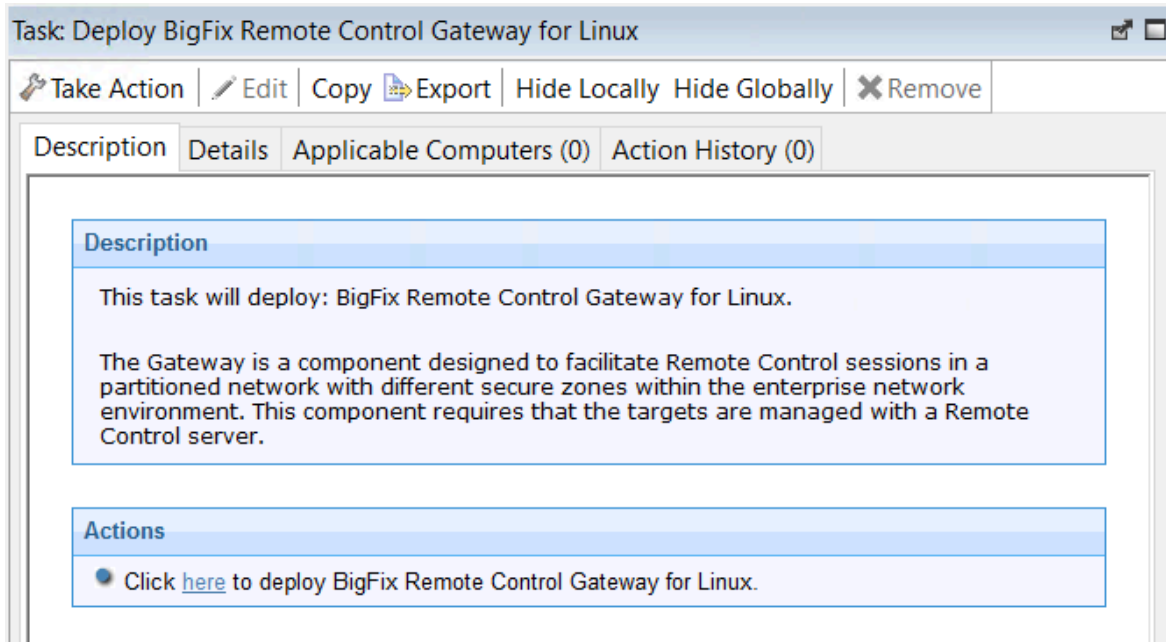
Task: Deploy BigFix Remote Control Gateway for Linux

Take Action | Edit | Copy | Export | Hide Locally | Hide Globally | Remove

Description | Details | Applicable Computers (0) | Action History (0)

Description

This task will deploy: BigFix Remote Control Gateway for Linux.

The Gateway is a component designed to facilitate Remote Control sessions in a partitioned network with different secure zones within the enterprise network environment. This component requires that the targets are managed with a Remote Control server.

Actions

Click here to deploy BigFix Remote Control Gateway for Linux.